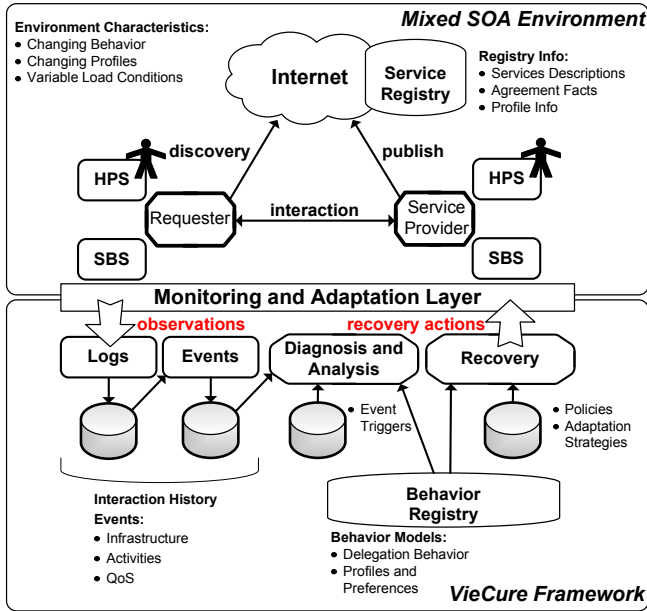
Mixed SOA Environment

Environment Characteristics:
• Changing Behavior
• Changing Profiles
• Variable Load Conditions

Internet

Service Registry

Registry Info:
• Services Descriptions
• Agreement Facts
• Profile Info

discovery

publish

HPS

HPS

Requester

interaction

Service Provider

SBS

SBS

Monitoring and Adaptation Layer

observations

recovery actions

Logs

Events

Diagnosis and Analysis

Recovery

• Event Triggers

• Policies
• Adaptation Strategies

Interaction History Events:
• Infrastructure
• Activities
• QoS

Behavior Registry

Behavior Models:
• Delegation Behavior
• Profiles and Preferences

VieCure Framework